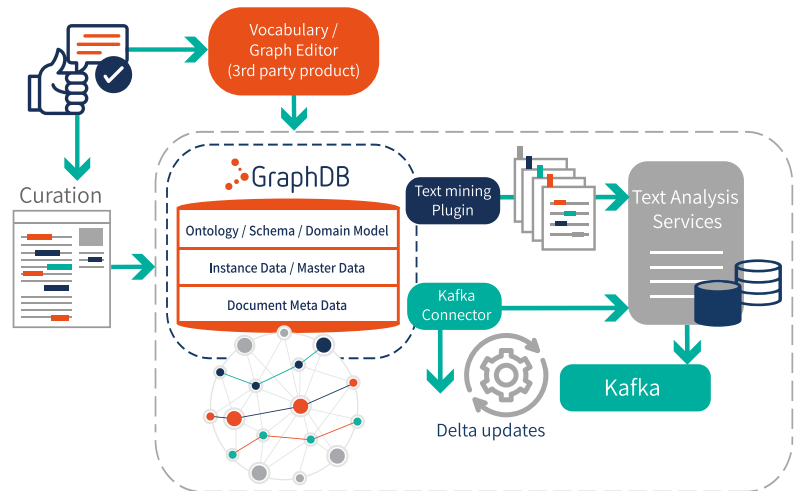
Vocabulary / Graph Editor (3rd party product)

Curation

GraphDB

Ontology / Schema / Domain Model

Instance Data / Master Data

Document Meta Data

Text mining Plugin

Text Analysis Services

Kafka Connector

Kafka

Delta updates